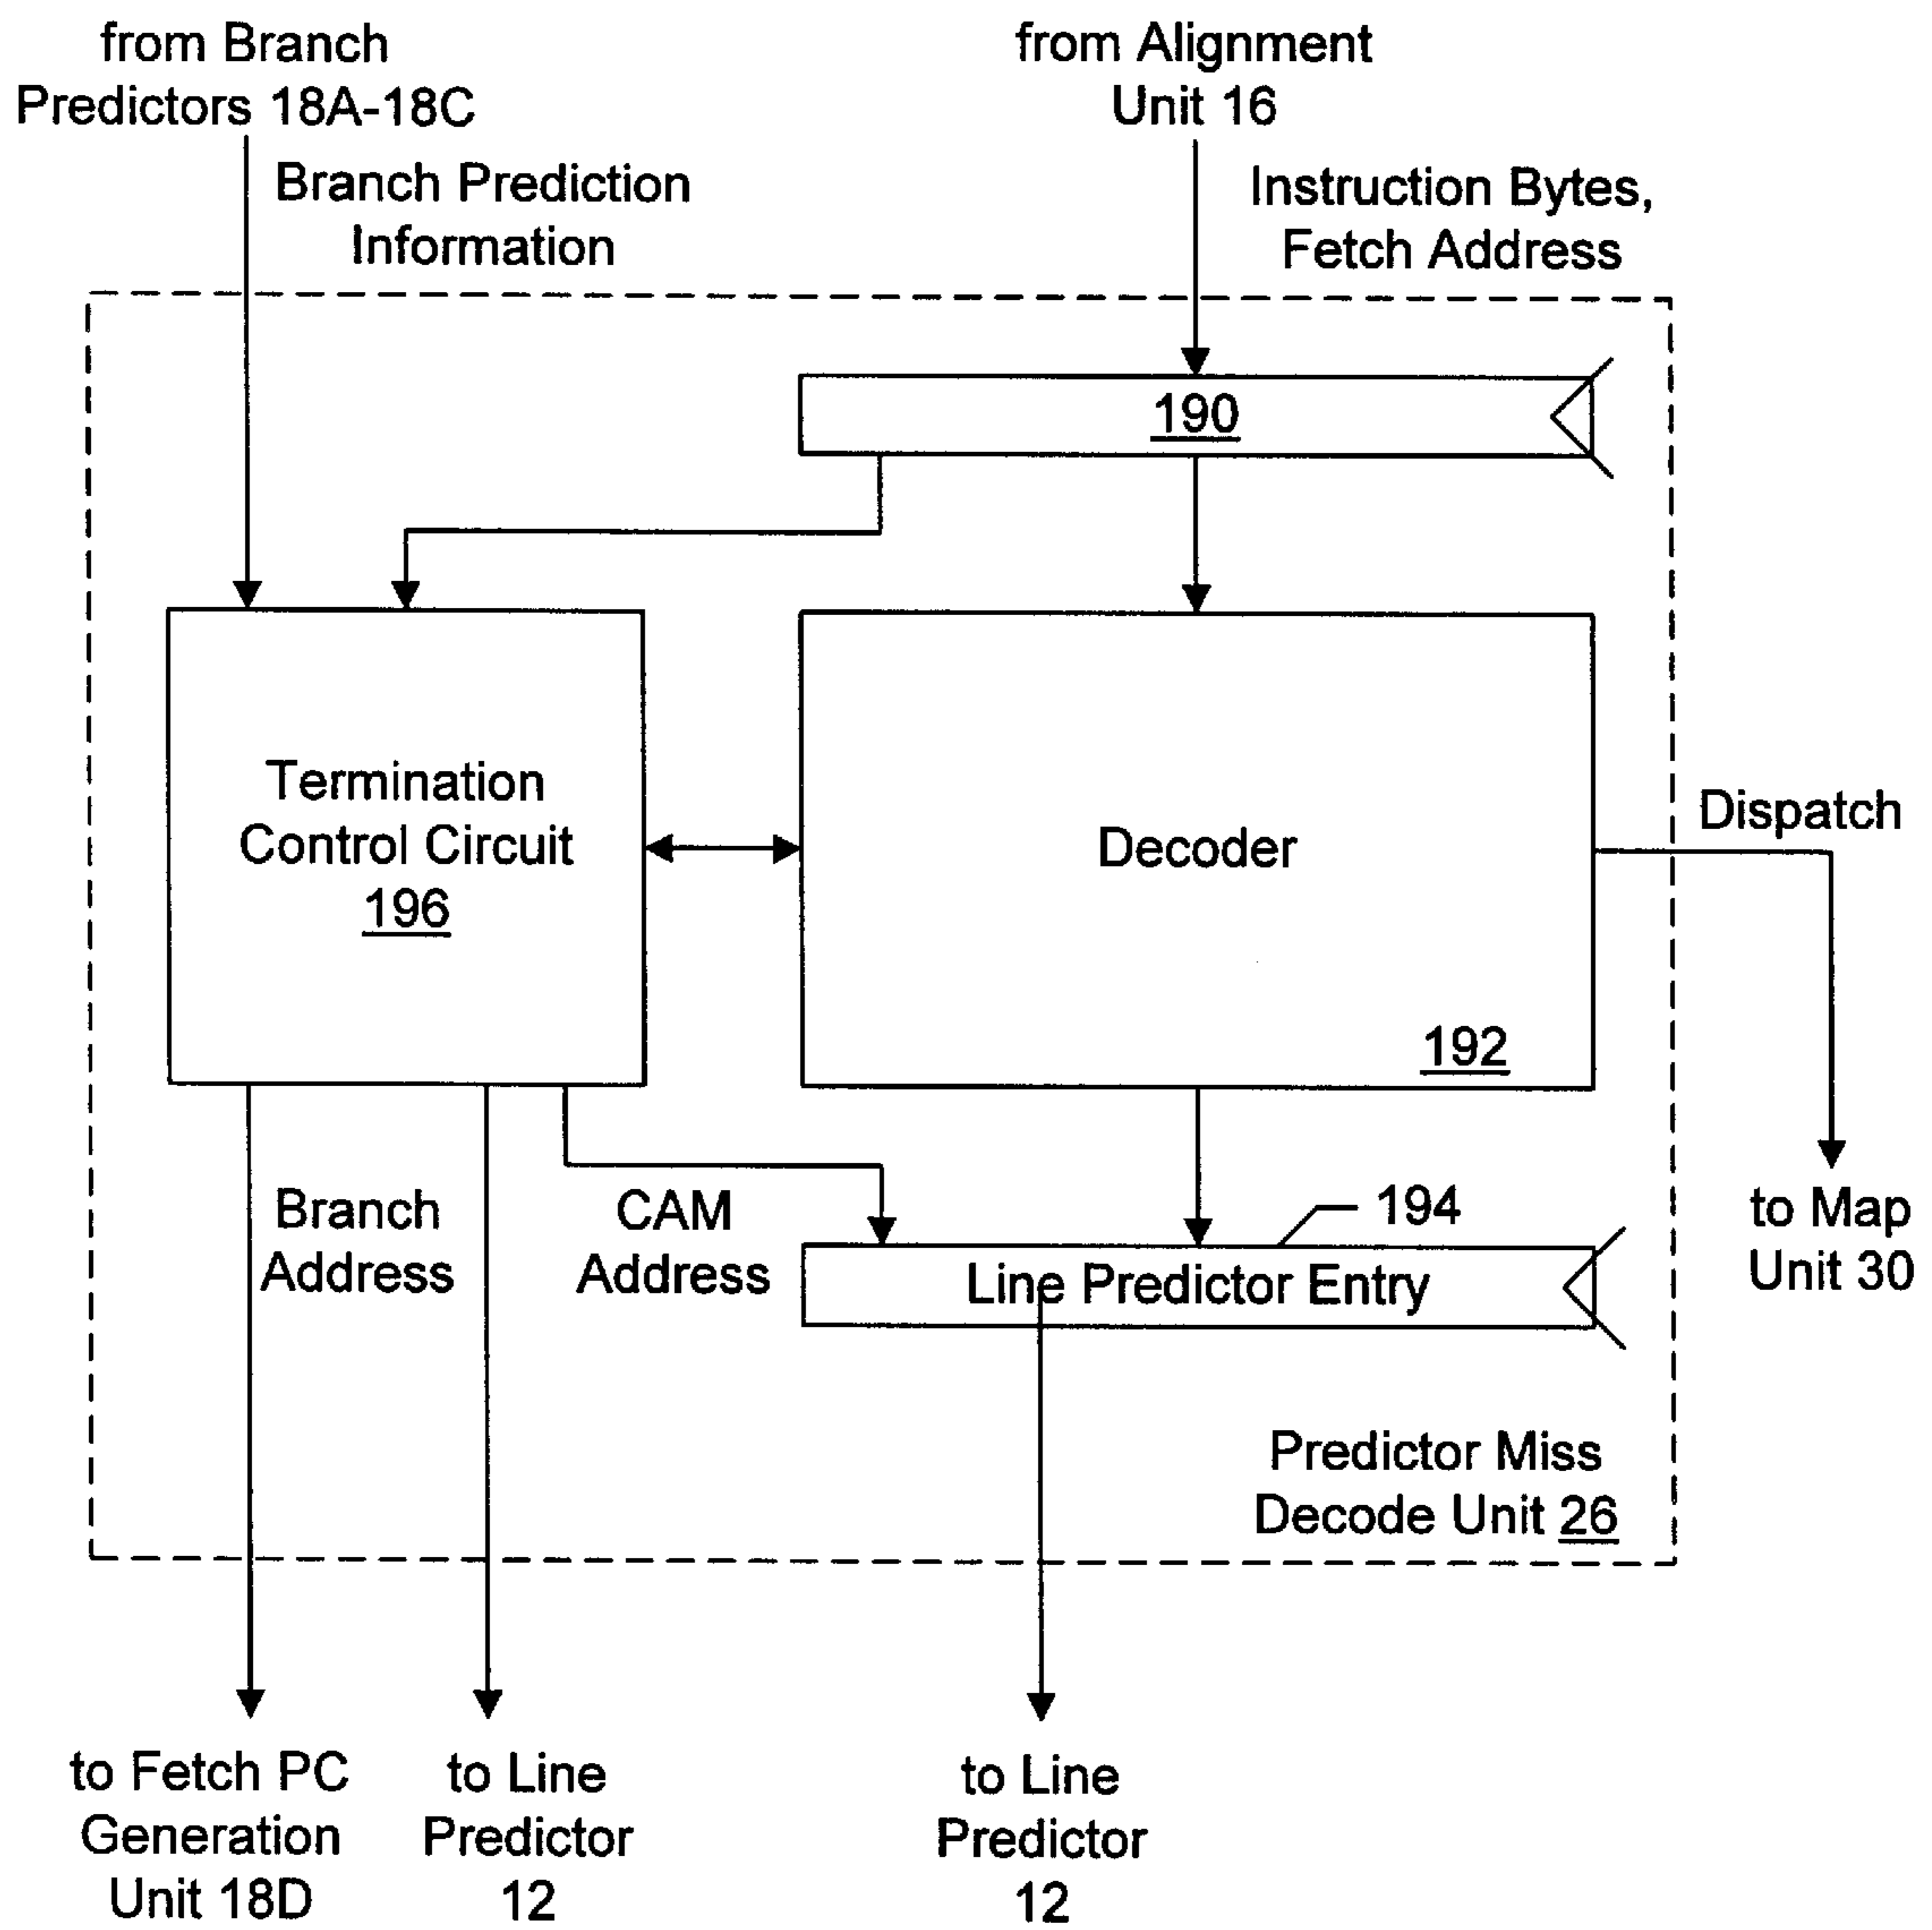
from Branch Predictors 18A-18C

Branch Prediction Information

from Alignment Unit 16

Instruction Bytes, Fetch Address

190

Termination Control Circuit 196

Decoder

192

Dispatch

to Map Unit 30

Branch Address

CAM Address

194

Line Predictor Entry

Predictor Miss Decode Unit 26

to Fetch PC Generation Unit 18D

to Line Predictor 12

to Line Predictor 12